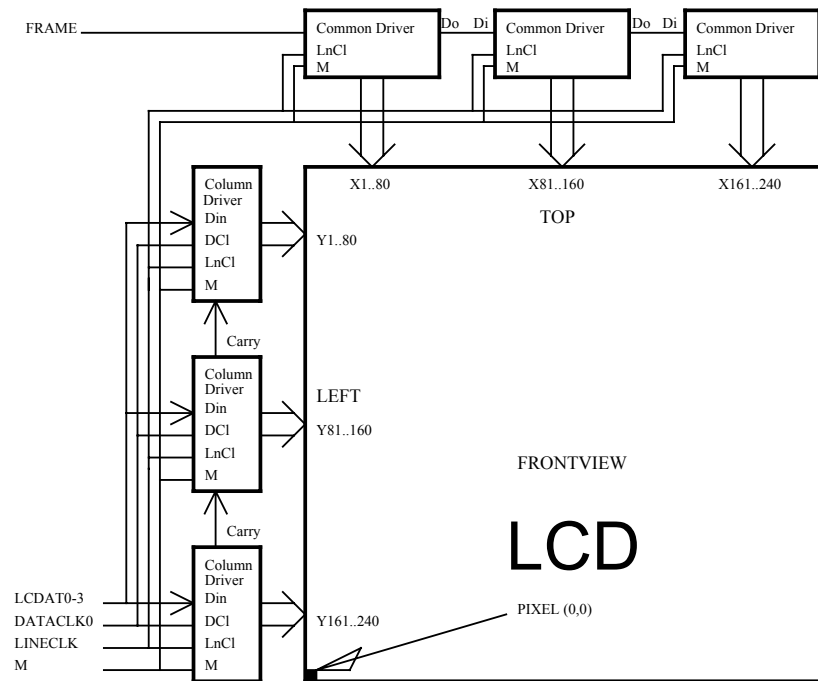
FRAME

Common Driver
LnCl
M

Do Di

Common Driver
LnCl
M

Do Di

Common Driver
LnCl
M

X1..80

X81..160

X161..240

Column Driver
Din
DCl
LnCl
M

Y1..80

TOP

Carry

Column Driver
Din
DCl
LnCl
M

LEFT

Y81..160

FRONTVIEW

Carry

Column Driver
Din
DCl
LnCl
M

LCD

LCDAT0-3
DATACLK0
LINECLK
M

Y161..240

PIXEL (0,0)